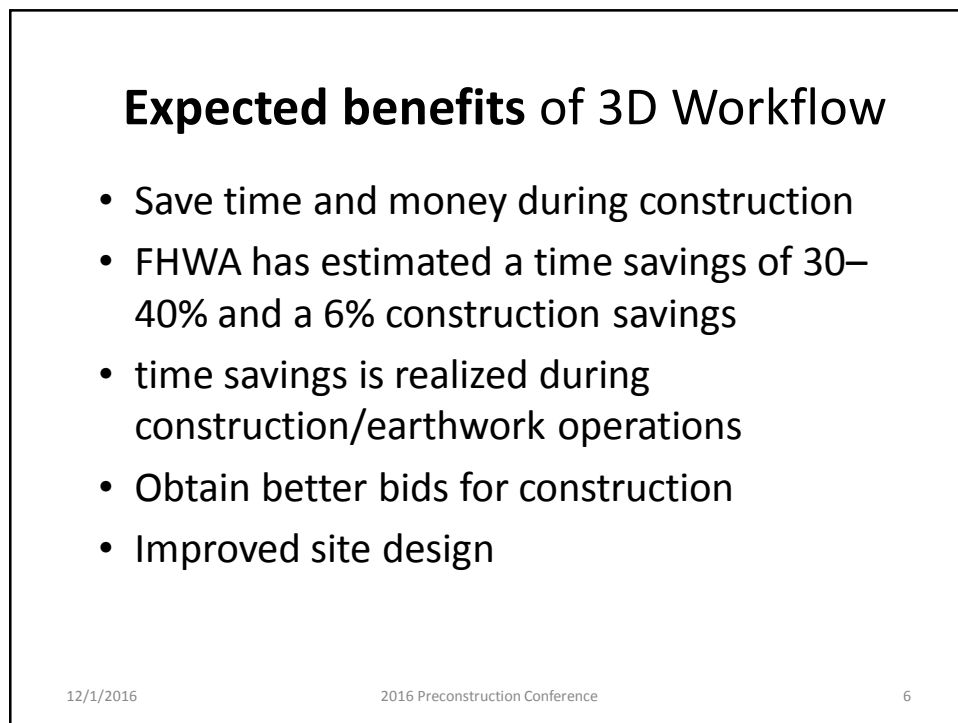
**Expected benefits** of 3D Workflow

- Save time and money during construction
- FHWA has estimated a time savings of 30–40% and a 6% construction savings
- time savings is realized during construction/earthwork operations
- Obtain better bids for construction
- Improved site design

12/1/2016 2016 Preconstruction Conference 6